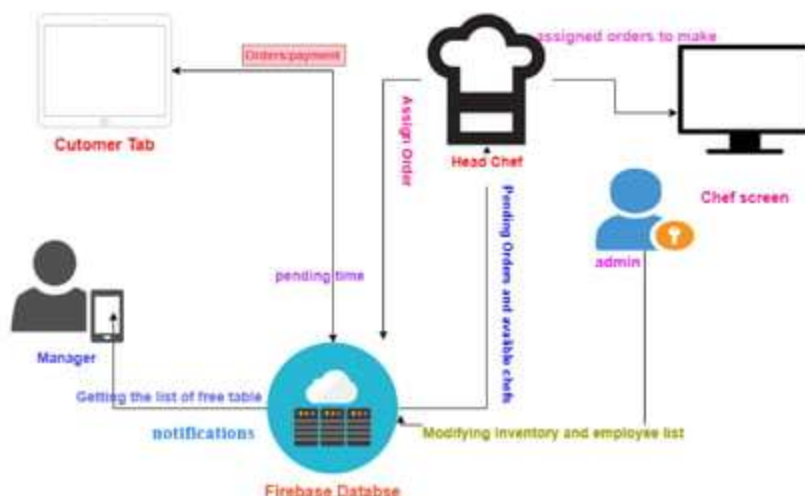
Orders/payment

assigned orders to make

Cutomer Tab

Assign Order

Head Chef

Pending Orders and avaible chefs

Chef screen

admin

pending time

Manager

Getting the list of free table

notifications

Modifying inventory and employee list

Firebase Databse